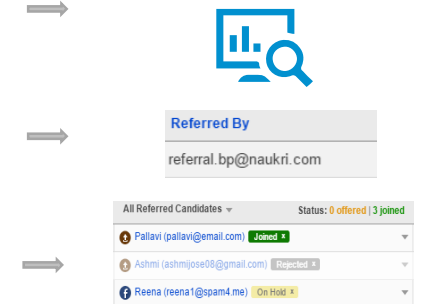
Referred By

referral.bp@naukri.com

All Referred Candidates

Status: 0 offered | 3 joined

Pallavi (pallavi@email.com) Joined x

Ashmi (ashmijose08@gmail.com) Rejected x

Reena (reena1@spam4.me) On Hold x